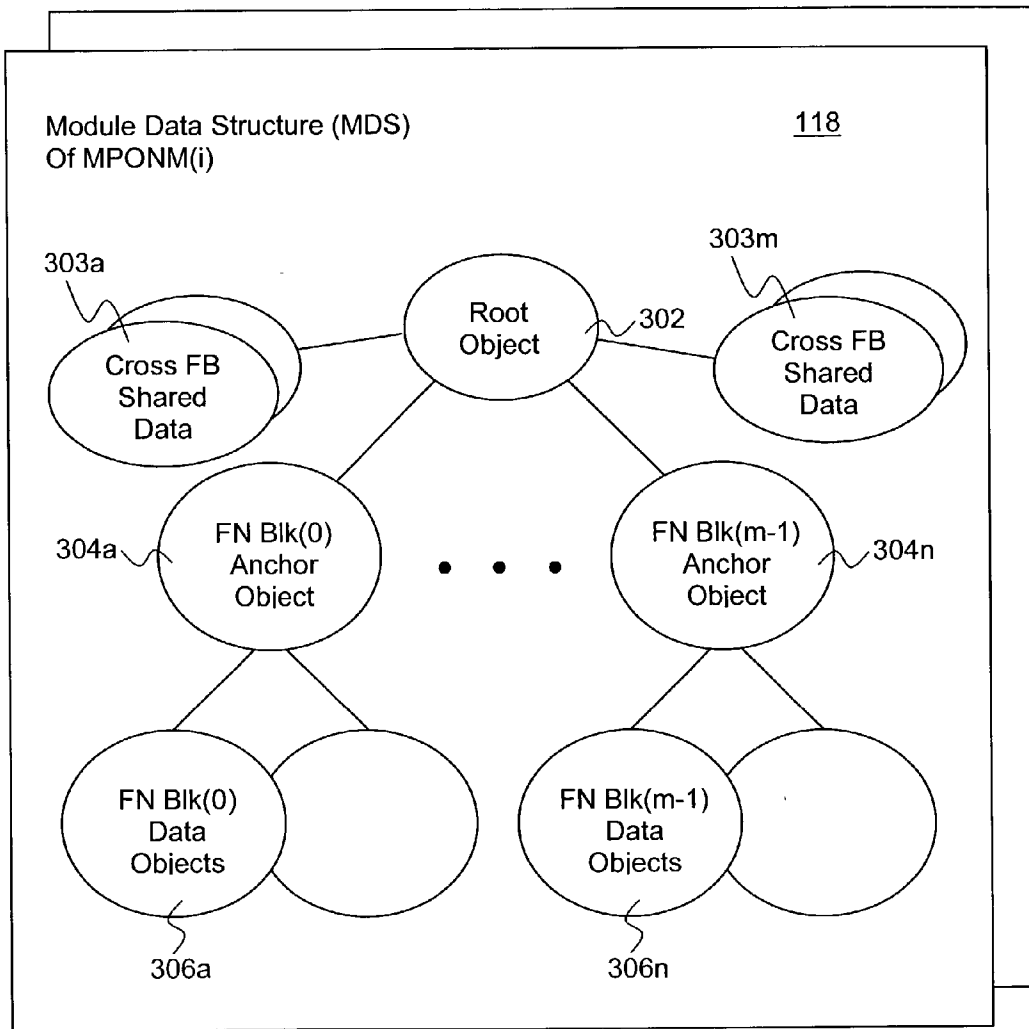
Module Data Structure (MDS)
Of MPONM(i)

118

303a

303m

Root Object

302

Cross FB Shared Data

Cross FB Shared Data

304a

FN Blk(0) Anchor Object

• • •

FN Blk(m-1) Anchor Object

304n

FN Blk(0) Data Objects

FN Blk(m-1) Data Objects

306a

306n